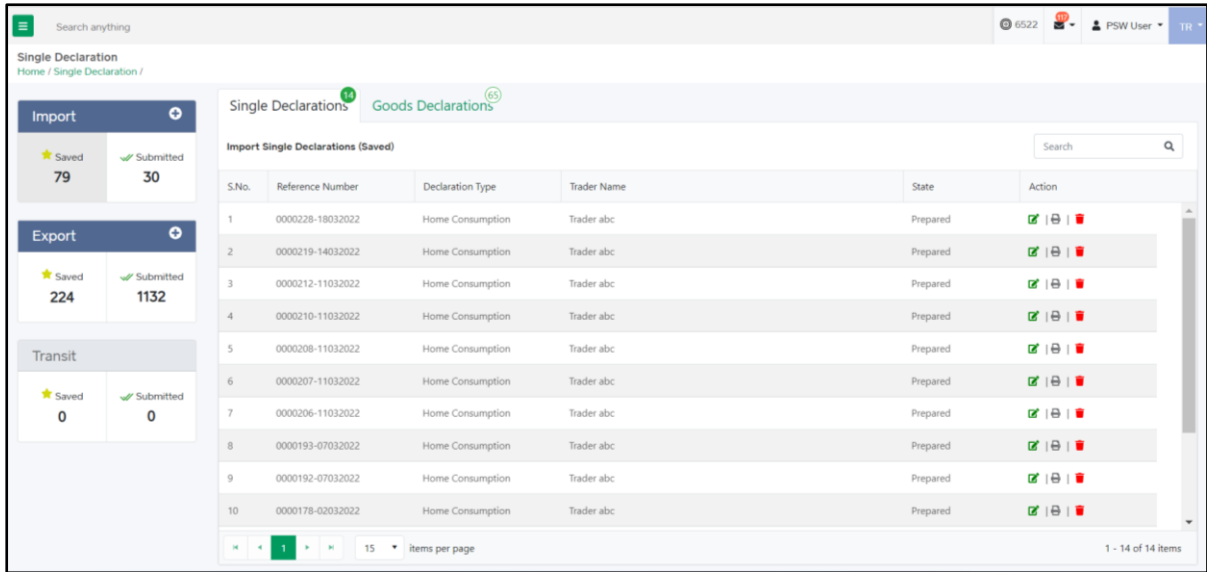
Search anything

6522 10 PSW User TR

Single Declaration
Home / Single Declaration /

Import
Saved 79
Submitted 30

Export
Saved 224
Submitted 1132

Transit
Saved 0
Submitted 0

Single Declarations 14
Goods Declarations 65

Import Single Declarations (Saved)

Search

| S.No. | Reference Number | Declaration Type | Trader Name | State | Action |
|---|---|---|---|---|---|
| 1 | 0000228-18032022 | Home Consumption | Trader abc | Prepared | |
| 2 | 0000219-14032022 | Home Consumption | Trader abc | Prepared | |
| 3 | 0000212-11032022 | Home Consumption | Trader abc | Prepared | |
| 4 | 0000210-11032022 | Home Consumption | Trader abc | Prepared | |
| 5 | 0000208-11032022 | Home Consumption | Trader abc | Prepared | |
| 6 | 0000207-11032022 | Home Consumption | Trader abc | Prepared | |
| 7 | 0000206-11032022 | Home Consumption | Trader abc | Prepared | |
| 8 | 0000193-07032022 | Home Consumption | Trader abc | Prepared | |
| 9 | 0000192-07032022 | Home Consumption | Trader abc | Prepared | |
| 10 | 0000178-02032022 | Home Consumption | Trader abc | Prepared | |

1 15 items per page
1 - 14 of 14 items